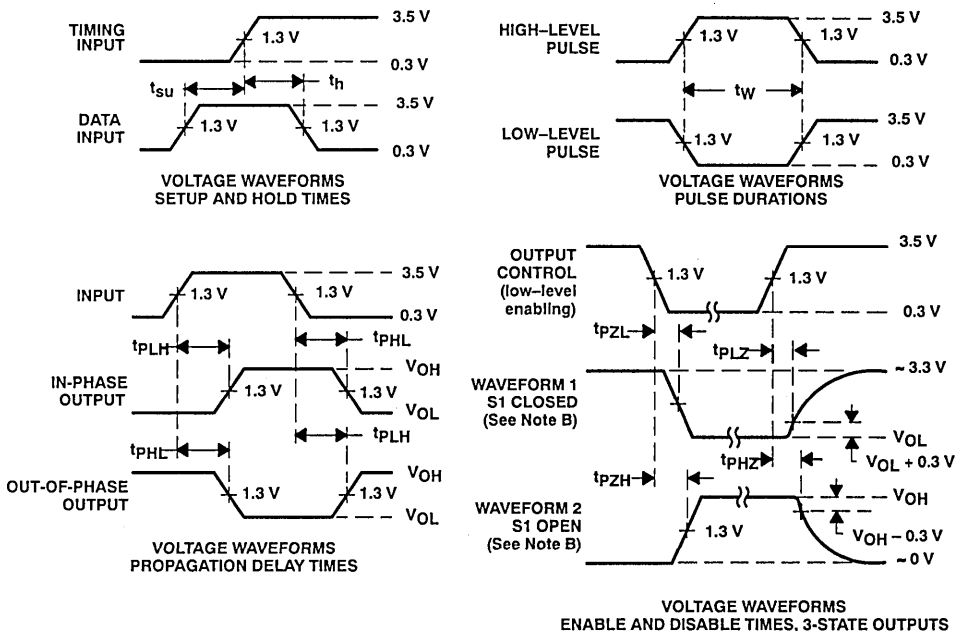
TIMING INPUT
3.5 V
1.3 V
0.3 V
$t_{su}$
$t_h$
DATA INPUT
3.5 V
1.3 V
1.3 V
0.3 V

VOLTAGE WAVEFORMS
SETUP AND HOLD TIMES

HIGH–LEVEL PULSE
3.5 V
1.3 V
1.3 V
0.3 V
$t_W$
LOW–LEVEL PULSE
3.5 V
1.3 V
1.3 V
0.3 V

VOLTAGE WAVEFORMS
PULSE DURATIONS

INPUT
3.5 V
1.3 V
1.3 V
0.3 V
$t_{PLH}$
$t_{PHL}$
IN-PHASE OUTPUT
$V_{OH}$
1.3 V
1.3 V
$V_{OL}$
$t_{PHL}$
$t_{PLH}$
OUT-OF-PHASE OUTPUT
$V_{OH}$
1.3 V
1.3 V
$V_{OL}$

VOLTAGE WAVEFORMS
PROPAGATION DELAY TIMES

OUTPUT CONTROL (low–level enabling)
3.5 V
1.3 V
1.3 V
0.3 V
$t_{PZL}$
$t_{PLZ}$
WAVEFORM 1 S1 CLOSED (See Note B)
~ 3.3 V
$V_{OL}$
$V_{OL}$ + 0.3 V
$t_{PZH}$
$t_{PHZ}$
WAVEFORM 2 S1 OPEN (See Note B)
$V_{OH}$
1.3 V
$V_{OH}$ – 0.3 V
~ 0 V

VOLTAGE WAVEFORMS
ENABLE AND DISABLE TIMES, 3-STATE OUTPUTS